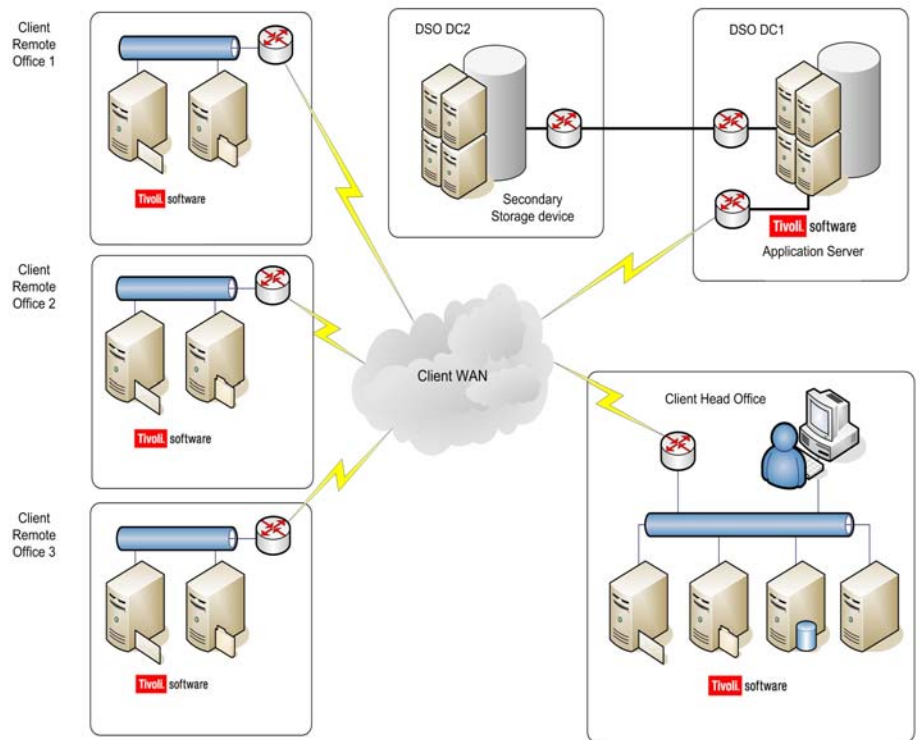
Client Remote Office 1

Tivoli. software

DSO DC2

Secondary Storage device

DSO DC1

Tivoli. software

Application Server

Client Remote Office 2

Tivoli. software

Client WAN

Client Head Office

Client Remote Office 3

Tivoli. software

Tivoli. software